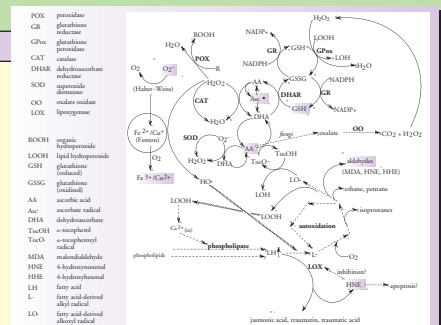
POX peroxidase
GR glutathione reductase
GPox glutathione peroxidase
CAT catalase
DHAR dehydroascorbate reductase
SOD superoxide dismutase
OO oxalate oxidase
LOX lipoxygenase

ROOH organic hydroperoxide
LOOH lipid hydroperoxide
GSH glutathione (reduced)
GSSG glutathione (oxidized)
AA ascorbic acid
Asc· ascorbate radical
DHA dehydroascorbate
TocOH α-tocopherol
TocO· α-tocopheroxyl radical
MDA malondialdehyde
HNE 4-hydroxynonenal
HHE 4-hydroxyhexenal
LH fatty acid
L· fatty acid-derived alkyl radical
LO· fatty acid-derived alkoxyl radical

$H_2O_2$
ROOH
LOOH
$NADP^+$
GR
GSH
GPox
$H_2O$
$H_2O$
POX
R
$O_2$
$O_2^{·-}$
(Haber-Weiss)
$NADPH$
GSSG
AA
Asc·
DHAR
$NADPH$
GR
GSH
$NADP^+$
CAT
DHA
$Fe^{2+}/Cu^+$
(Fenton)
SOD
$O_2^{·-}$
$H_2O_2$
DHA
$AA$
TocO·
TocOH
fungi
oxalate
OO
$CO_2 + H_2O_2$
$Fe^{3+}/Cu^{2+}$
HO·
LO·
aldehydes
(MDA, HNE, HHE)
ethane, pentane
LOOH
LOOH
isoprostanes
$Ca^{2+}$ (?)
autoxidation
phospholipase
phospholipid
LH
L·
LOX
inhibition?
HNE
apoptosis?
jasmonic acid, traumatin, traumatic acid